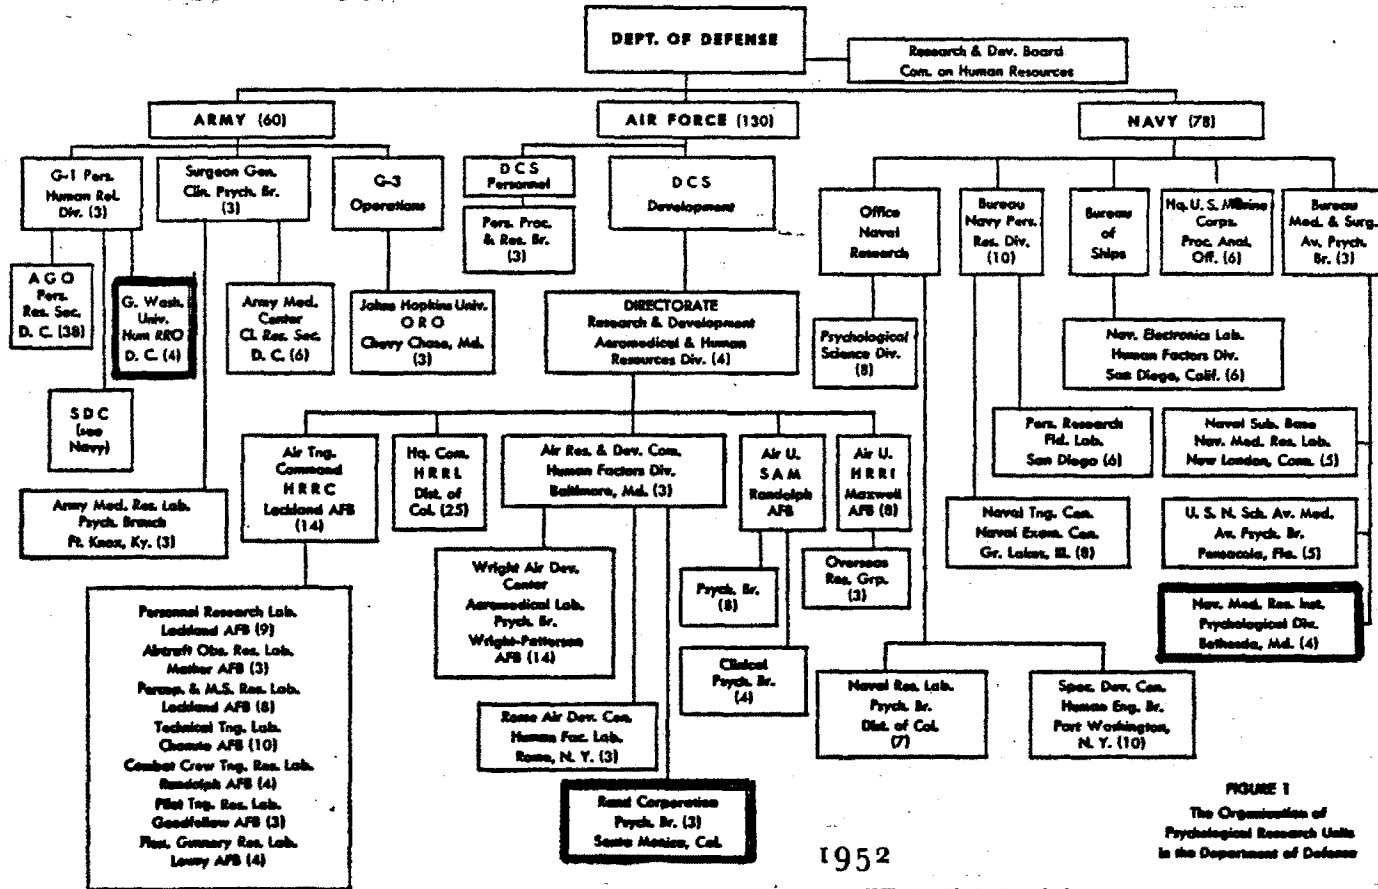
DEPT. OF DEFENSE

Research & Dev. Board
Com. on Human Resources

ARMY (60)

AIR FORCE (130)

NAVY (78)

G-1 Pers. Human Rel. Div. (3)

Surgeon Gen. Clin. Psych. Br. (3)

G-3 Operations

DCS Personnel

DCS Development

Pers. Proc. & Res. Br. (3)

Office Naval Research

Bureau Navy Pers. Res. Div. (10)

Bureau of Ships

Hq. U. S. Marine Corps. Proc. Anal. Off. (6)

Bureau Med. & Surg. Av. Psych. Br. (3)

A G O Pers. Res. Sec. D. C. (38)

G. Wash. Univ. Hum RRO D. C. (4)

Army Med. Center Cl. Res. Sec. D. C. (6)

Johns Hopkins Univ. O R O Chevy Chase, Md. (3)

DIRECTORATE Research & Development Aeromedical & Human Resources Div. (4)

Psychological Science Div. (8)

Nav. Electronics Lab. Human Factors Div. San Diego, Calif. (6)

S D C (see Navy)

Pers. Research Fld. Lab. San Diego (6)

Naval Sub. Base Nav. Med. Res. Lab. New London, Conn. (5)

Air Tng. Command H R R C Lackland AFB (14)

Hq. Com. H R R L Dist. of Col. (25)

Air Res. & Dev. Com. Human Factors Div. Baltimore, Md. (3)

Air U. S A M Randolph AFB

Air U. H R R I Maxwell AFB (8)

Army Med. Res. Lab. Psych. Branch Ft. Knox, Ky. (3)

Naval Tng. Cen. Naval Exam. Cen. Gr. Lakes, Ill. (8)

U. S. N. Sch. Av. Med. Av. Psych. Br. Pensacola, Fla. (5)

Wright Air Dev. Center Aeromedical Lab. Psych. Br. Wright-Patterson AFB (14)

Psych. Br. (8)

Overseas Res. Grp. (3)

Nav. Med. Res. Inst. Psychological Div. Bethesda, Md. (4)

Personnel Research Lab. Lackland AFB (9)
Aircraft Obs. Res. Lab. Mather AFB (3)
Percep. & M.S. Res. Lab. Lackland AFB (8)
Technical Tng. Lab. Chanute AFB (10)
Combat Crew Tng. Res. Lab. Randolph AFB (4)
Pilot Tng. Res. Lab. Goodfellow AFB (3)
Flex. Gunnery Res. Lab. Lowry AFB (4)

Clinical Psych. Br. (4)

Naval Res. Lab. Psych. Br. Dist. of Col. (7)

Spec. Dev. Cen. Human Eng. Br. Port Washington, N. Y. (10)

Rome Air Dev. Cen. Human Fac. Lab. Rome, N. Y. (3)

Rand Corporation Psych. Br. (3) Santa Monica, Cal.

1952

FIGURE 1
The Organization of Psychological Research Units in the Department of Defense